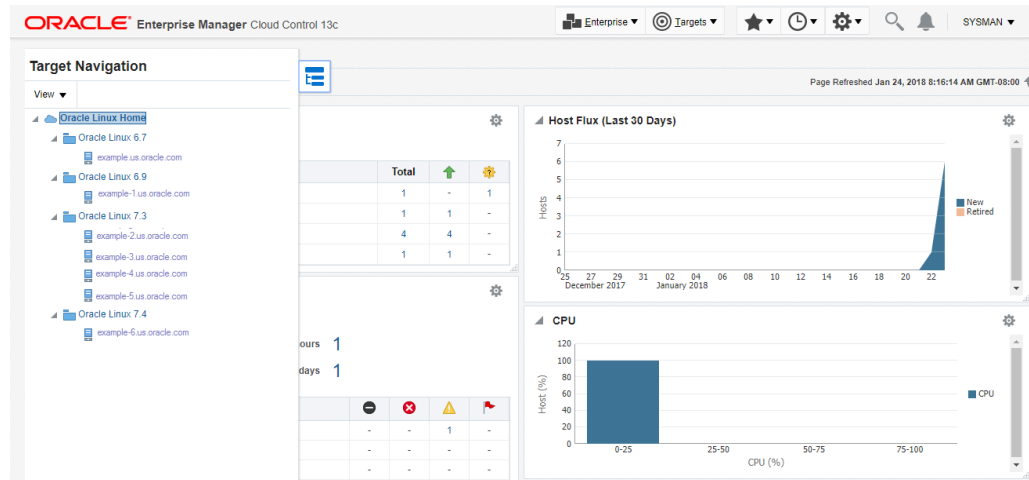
ORACLE Enterprise Manager Cloud Control 13c

Enterprise ▾ Targets ▾ SYSMAN ▾

Target Navigation

View ▾

Oracle Linux Home
Oracle Linux 6.7
example.us.oracle.com
Oracle Linux 6.9
example-1.us.oracle.com
Oracle Linux 7.3
example-2.us.oracle.com
example-3.us.oracle.com
example-4.us.oracle.com
example-5.us.oracle.com
Oracle Linux 7.4
example-6.us.oracle.com

Page Refreshed Jan 24, 2018 8:16:14 AM GMT-08:00

| Total | | |
|---|---|---|
| 1 | - | 1 |
| 1 | 1 | - |
| 4 | 4 | - |
| 1 | 1 | - |

ours 1
days 1

| | | | |
|---|---|---|---|
| - | - | 1 | - |
| - | - | - | - |
| - | - | - | - |
| - | - | - | - |

Host Flux (Last 30 Days)

Hosts
7
6
5
4
3
2
1
0
25 27 29 31 02 04 06 08 10 12 14 16 18 20 22
December 2017 January 2018

New
Retired

CPU

Host (%)
120
100
80
60
40
20
0
0-25 25-50 50-75 75-100
CPU (%)

CPU